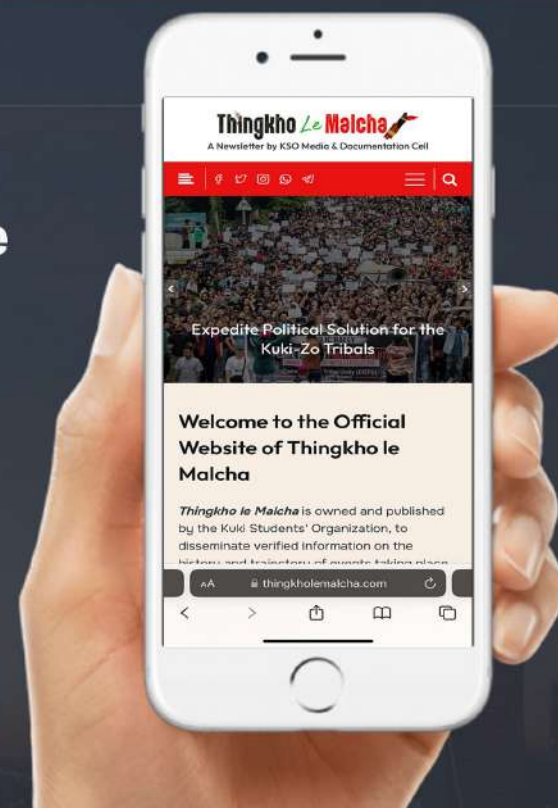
e

Thingkho Le Malcha
A Newsletter by KSO Media & Documentation Cell

Expedite Political Solution for the Kuki-Zo Tribals

Welcome to the Official Website of Thingkho le Malcha

Thingkho le Malcha is owned and published by the Kuki Students' Organization, to disseminate verified information on the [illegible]

AA thingkholemalcha.com